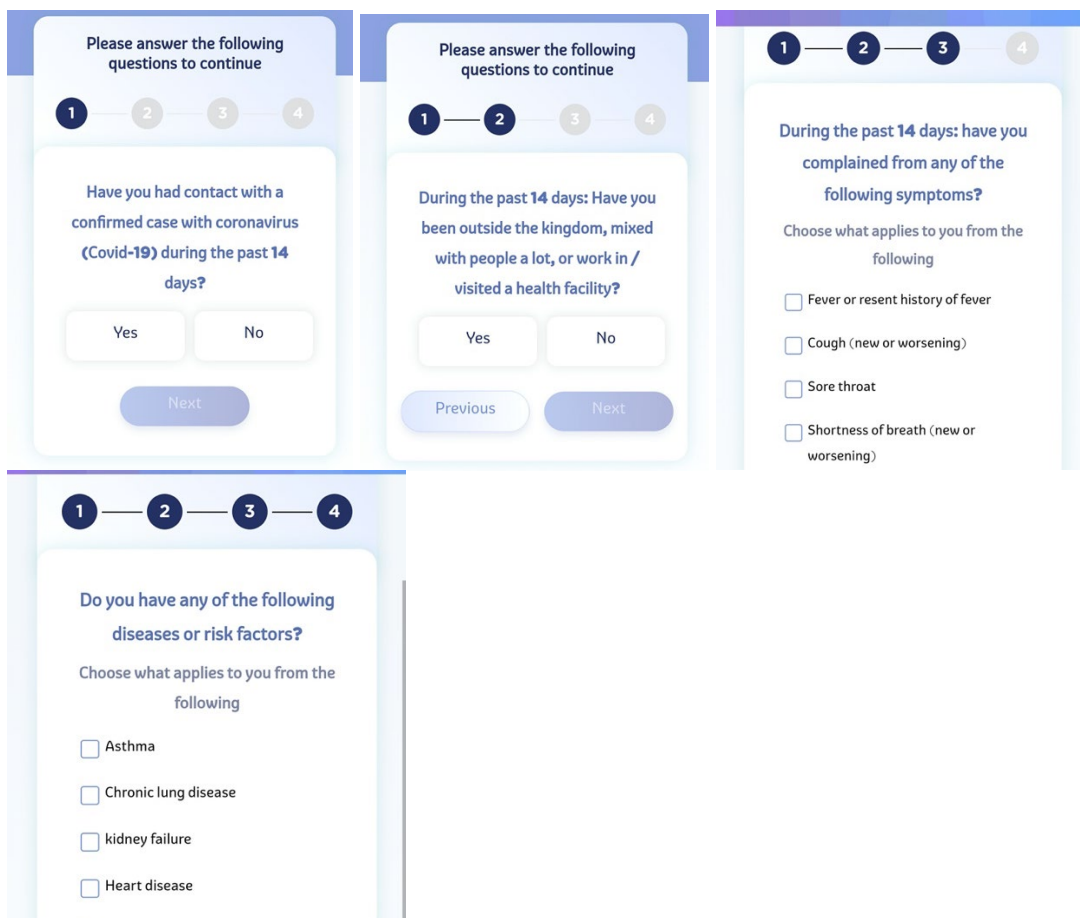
Please answer the following questions to continue

1 2 3 4

Have you had contact with a confirmed case with coronavirus (Covid-19) during the past 14 days?

Yes

No

Next

Please answer the following questions to continue

1 2 3 4

During the past 14 days: Have you been outside the kingdom, mixed with people a lot, or work in / visited a health facility?

Yes

No

Previous

Next

1 2 3 4

During the past 14 days: have you complained from any of the following symptoms?

Choose what applies to you from the following

Fever or resent history of fever

Cough (new or worsening)

Sore throat

Shortness of breath (new or worsening)

1 2 3 4

Do you have any of the following diseases or risk factors?

Choose what applies to you from the following

Asthma

Chronic lung disease

kidney failure

Heart disease